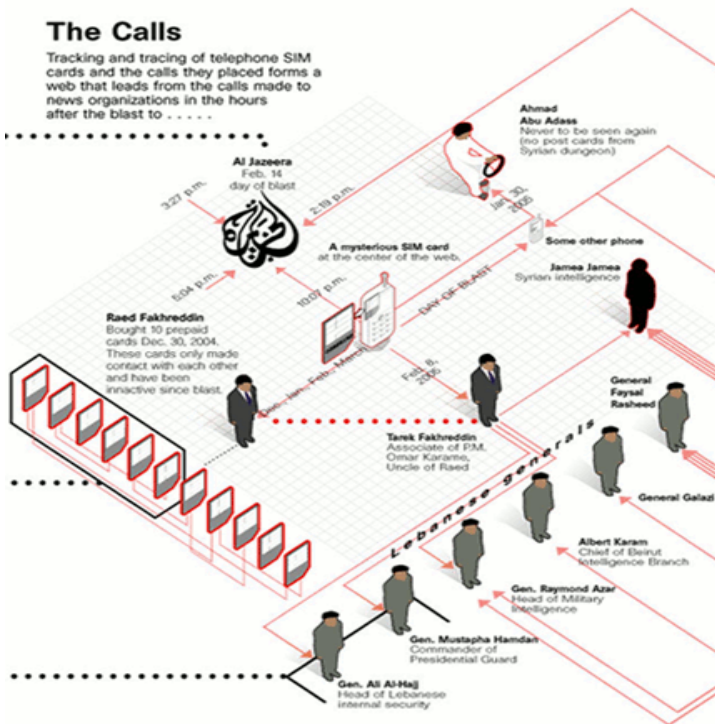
The Calls

Tracking and tracing of telephone SIM cards and the calls they placed forms a web that leads from the calls made to news organizations in the hours after the blast to . . . . .

Ahmad Abu Adass
Never to be seen again (no post cards from Syrian dungeon)

Al Jazeera
Feb. 14
day of blast

3:27 p.m.

2:19 p.m.

Jan. 30, 2005

5:04 p.m.

A mysterious SIM card
at the center of the web.

Some other phone

10:07 p.m.

DAY OF BLAST

Jamea Jamea
Syrian intelligence

Raed Fakhreddin
Bought 10 prepaid cards Dec. 30, 2004. These cards only made contact with each other and have been innactive since blast.

Dec., Jan., Feb., March

Feb. 8, 2005

General Faysal Rasheed

Tarek Fakhreddin
Associate of P.M. Omar Karame, Uncle of Raed

Lebanese generals

General Galazi

Albert Karam
Chief of Beirut Intelligence Branch

Gen. Raymond Azar
Head of Military Intelligence

Gen. Mustapha Hamdan
Commander of Presidential Guard

Gen. Ali Al-Hajj
Head of Lebanese internal security